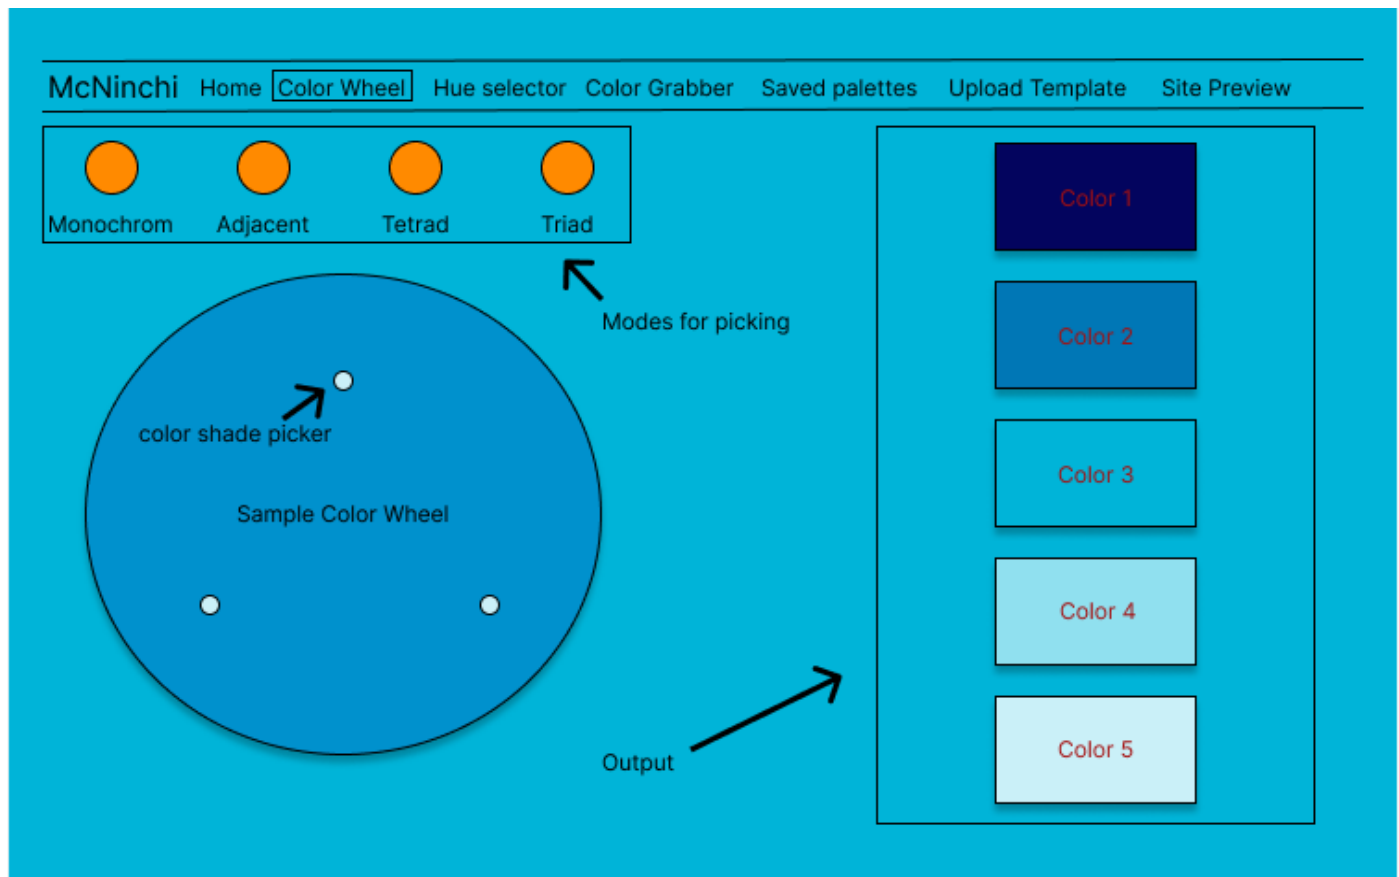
McNinchi Home Color Wheel Hue selector Color Grabber Saved palettes Upload Template Site Preview

Monochrom Adjacent Tetrad Triad

Modes for picking

color shade picker

Sample Color Wheel

Output

Color 1

Color 2

Color 3

Color 4

Color 5